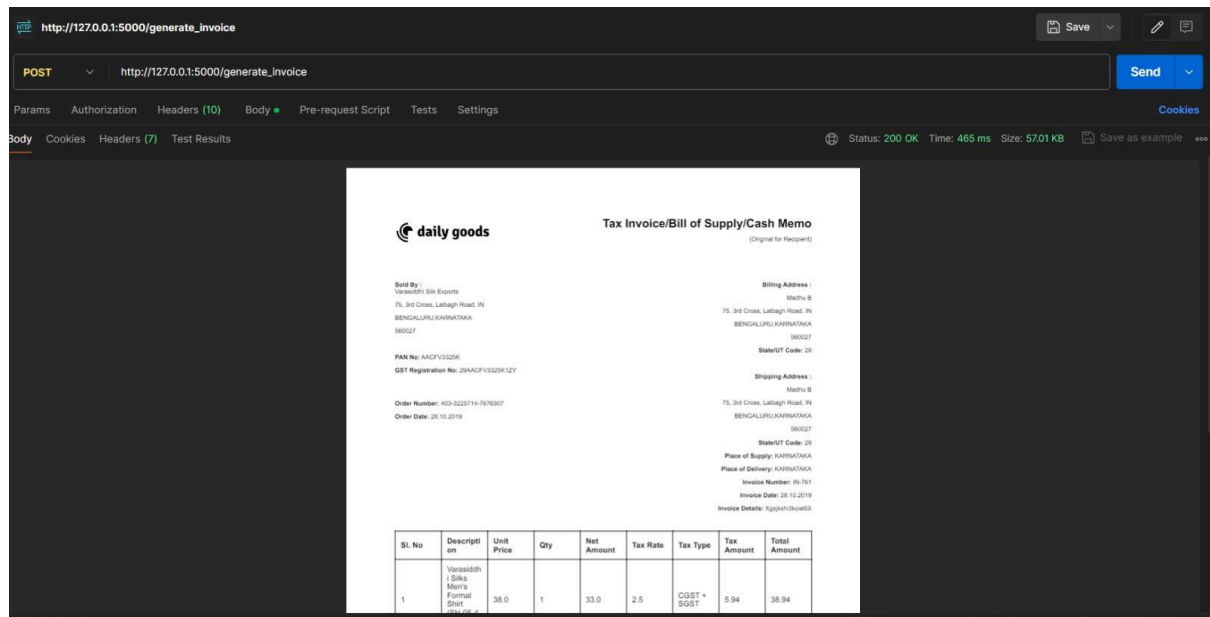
HTTP http://127.0.0.1:5000/generate_invoice

Save

POST http://127.0.0.1:5000/generate_invoice

Send

Params Authorization Headers (10) Body Pre-request Script Tests Settings

Cookies

Body Cookies Headers (7) Test Results

Status: 200 OK Time: 465 ms Size: 57.01 KB Save as example

daily goods

Tax Invoice/Bill of Supply/Cash Memo

(Original for Recipient)

Sold By :
Varasiddhi Silk Exports
75, 3rd Cross, Lalbagh Road, IN
BENGALURU,KARNATAKA
560027

Billing Address :
Madhu B
75, 3rd Cross, Lalbagh Road, IN
BENGALURU,KARNATAKA
560027
State/UT Code: 29

PAN No: AACFV3325K
GST Registration No: 29AACFV3325K1ZY

Shipping Address :
Madhu B
75, 3rd Cross, Lalbagh Road, IN
BENGALURU,KARNATAKA
560027
State/UT Code: 29

Order Number: 403-3225714-7676307
Order Date: 28.10.2019

Place of Supply: KARNATAKA
Place of Delivery: KARNATAKA
Invoice Number: IN-761
Invoice Date: 28.10.2019
Invoice Details: Kgsjksh3kole93i

| Sl. No | Description | Unit Price | Qty | Net Amount | Tax Rate | Tax Type | Tax Amount | Total Amount |
|---|---|---|---|---|---|---|---|---|
| 1 | Varasiddhi Silks Men's Formal Shirt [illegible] | 38.0 | 1 | 33.0 | 2.5 | CGST + SGST | 5.94 | 38.94 |